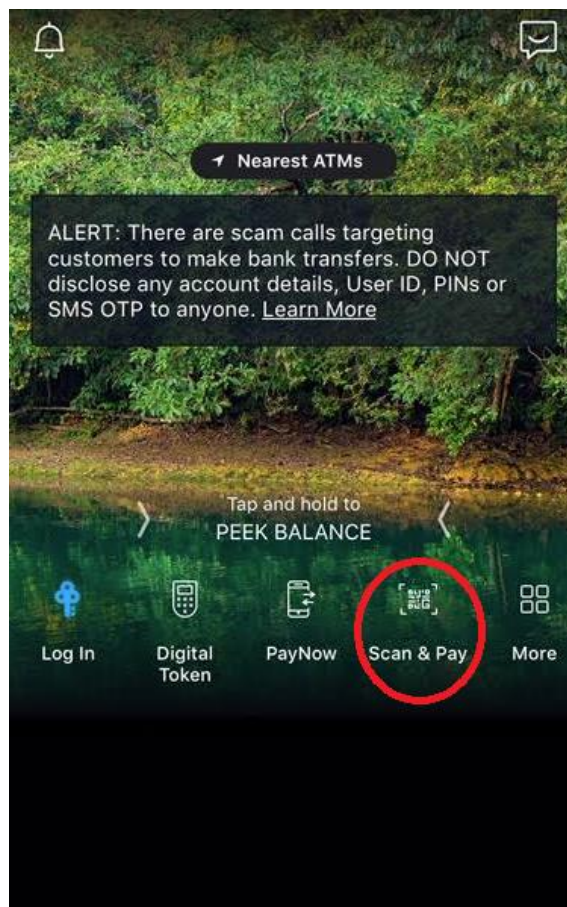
Nearest ATMs

ALERT: There are scam calls targeting customers to make bank transfers. DO NOT disclose any account details, User ID, PINs or SMS OTP to anyone. Learn More

Tap and hold to
PEEK BALANCE

Log In
Digital Token
PayNow
Scan & Pay
More